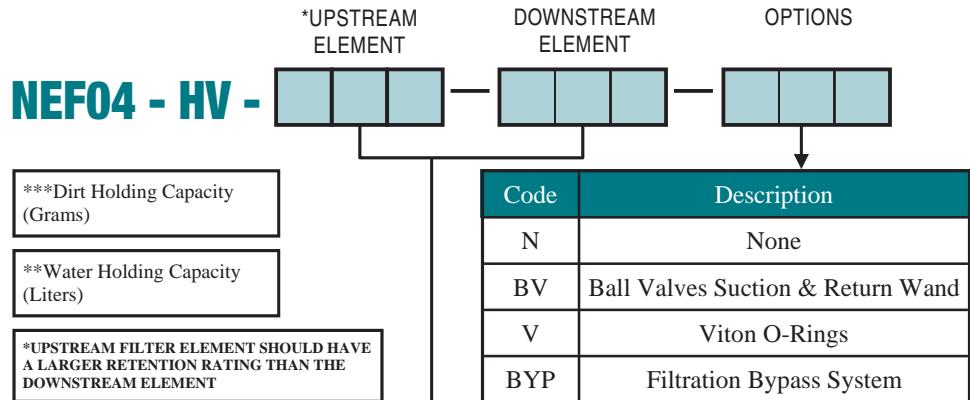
*UPSTREAM ELEMENT

DOWNSTREAM ELEMENT

OPTIONS

NEF04 - HV -

***Dirt Holding Capacity (Grams)

**Water Holding Capacity (Liters)

*UPSTREAM FILTER ELEMENT SHOULD HAVE A LARGER RETENTION RATING THAN THE DOWNSTREAM ELEMENT

| Code | Description |
|---|---|
| N | None |
| BV | Ball Valves Suction & Return Wand |
| V | Viton O-Rings |
| BYP | Filtration Bypass System |